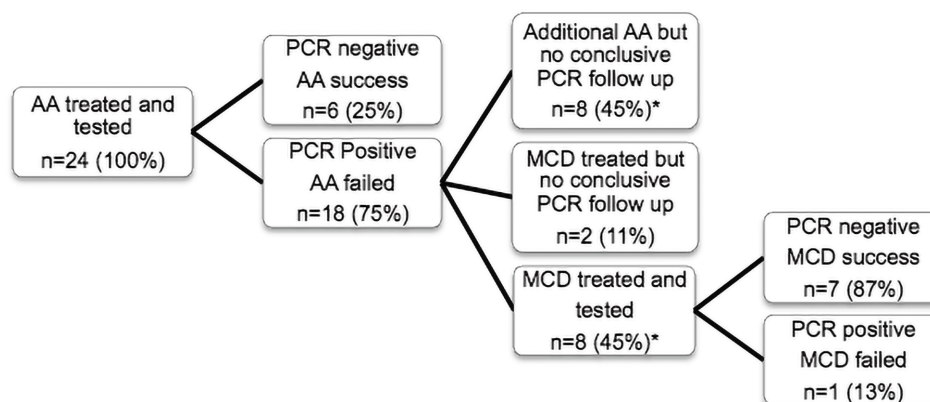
AA treated and tested
n=24 (100%)

PCR negative
AA success
n=6 (25%)

PCR Positive
AA failed
n=18 (75%)

Additional AA but no conclusive PCR follow up
n=8 (45%)*

MCD treated but no conclusive PCR follow up
n=2 (11%)

MCD treated and tested
n=8 (45%)*

PCR negative
MCD success
n=7 (87%)

PCR positive
MCD failed
n=1 (13%)